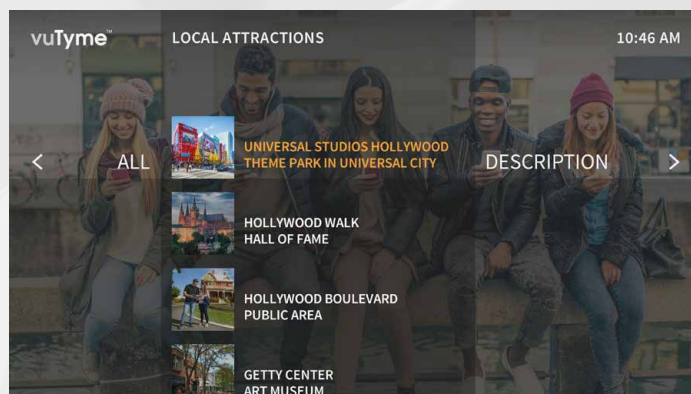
vuTyme™

LOCAL ATTRACTIONS

10:46 AM

<

ALL

UNIVERSAL STUDIOS HOLLYWOOD THEME PARK IN UNIVERSAL CITY

DESCRIPTION

>

HOLLYWOOD WALK HALL OF FAME

HOLLYWOOD BOULEVARD PUBLIC AREA

GETTY CENTER ART MUSEUM